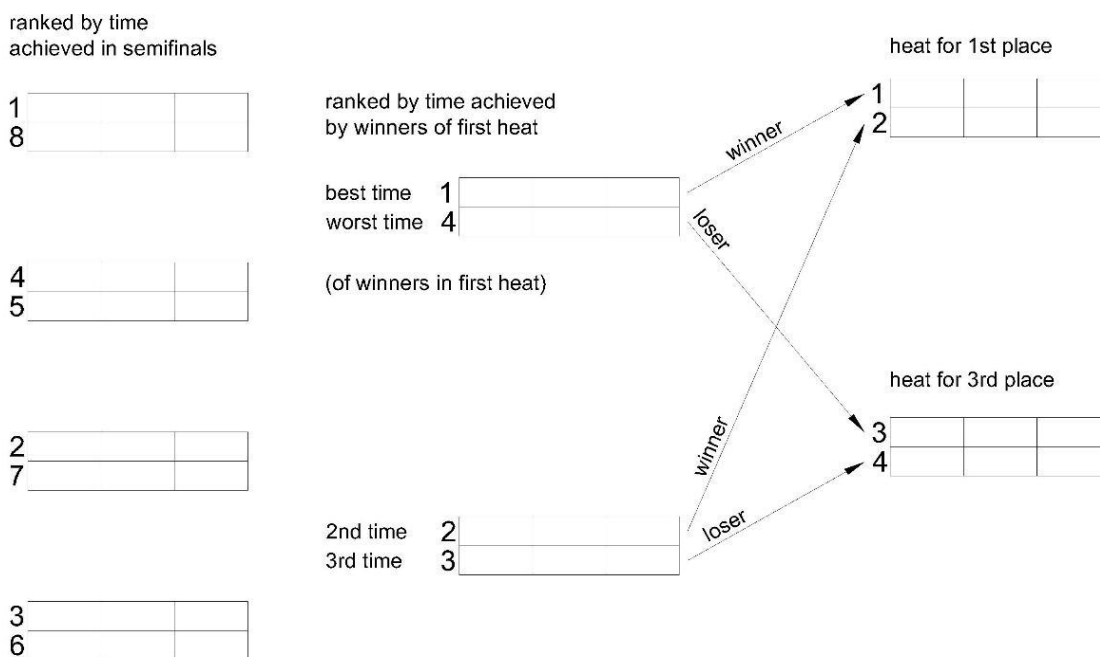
ranked by time achieved in semifinals

1
8

4
5

2
7

3
6

ranked by time achieved by winners of first heat

best time 1
worst time 4

(of winners in first heat)

2nd time 2
3rd time 3

winner
loser
winner
loser

heat for 1st place

1
2

heat for 3rd place

3
4